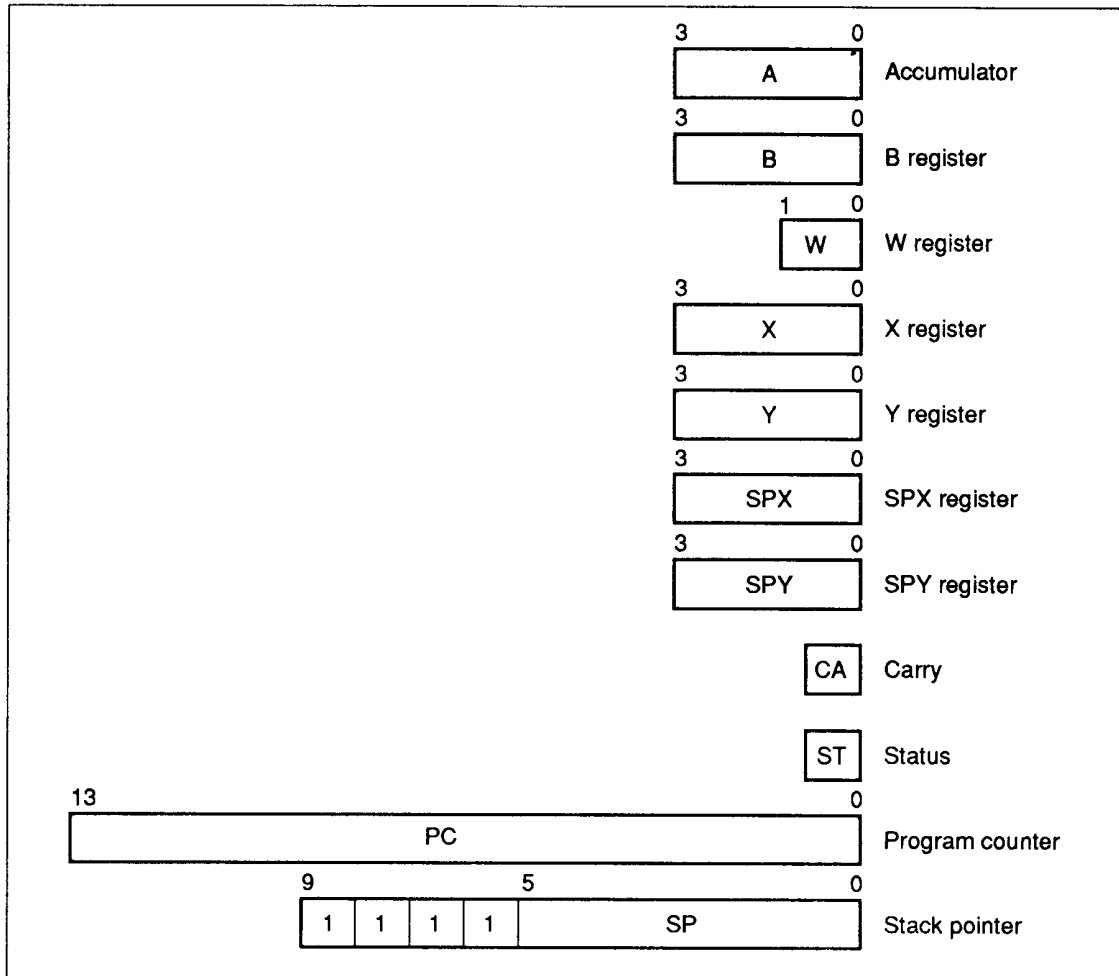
3 0
A Accumulator

3 0
B B register

1 0
W W register

3 0
X X register

3 0
Y Y register

3 0
SPX SPX register

3 0
SPY SPY register

CA Carry

ST Status

13 0
PC Program counter

9 5 0
1 1 1 1 SP Stack pointer